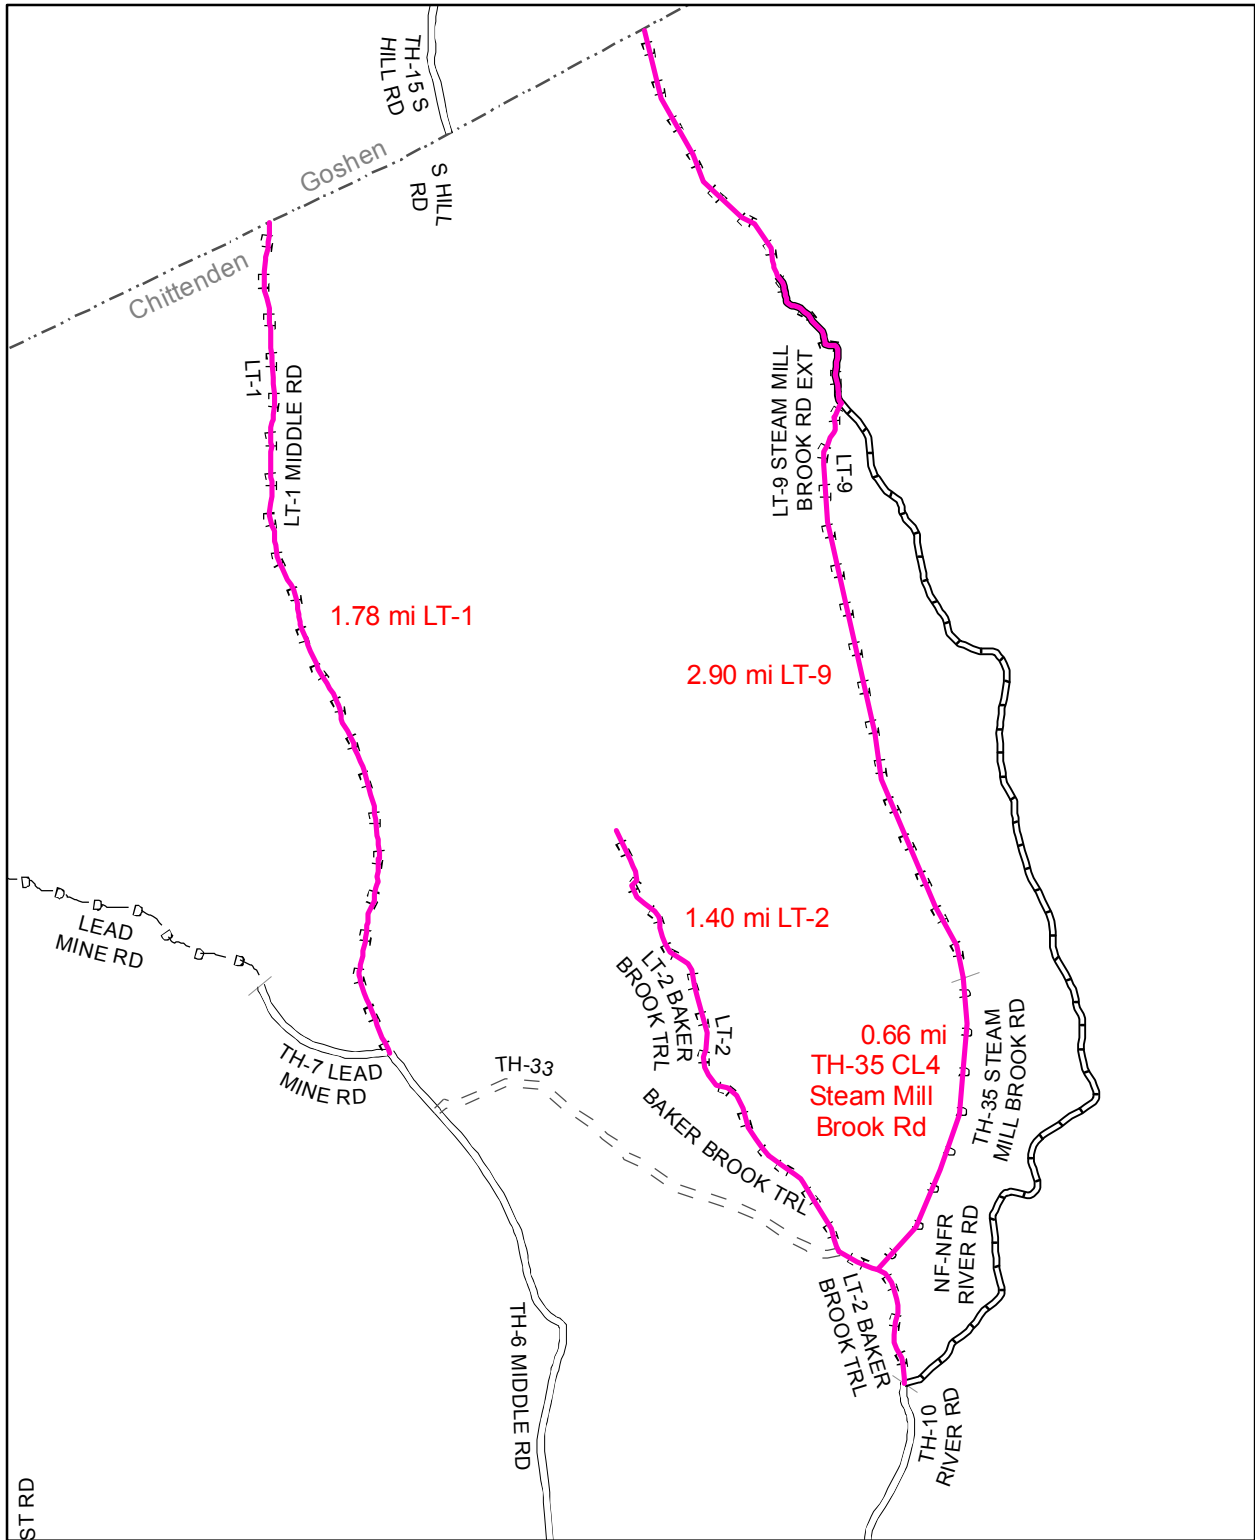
TH-15 S HILL RD

Goshen

S HILL RD

Chittenden

LT-1

LT-1 MIDDLE RD

1.78 mi LT-1

LT-9 STEAM MILL BROOK RD EXT

LT-9

2.90 mi LT-9

1.40 mi LT-2

LEAD MINE RD

LT-2 BAKER BROOK TRL

LT-2

0.66 mi TH-35 CL4 Steam Mill Brook Rd

TH-35 STEAM MILL BROOK RD

TH-7 LEAD MINE RD

TH-33

BAKER BROOK TRL

NF-NFR RIVER RD

LT-2 BAKER BROOK TRL

TH-6 MIDDLE RD

TH-10 RIVER RD

ST RD